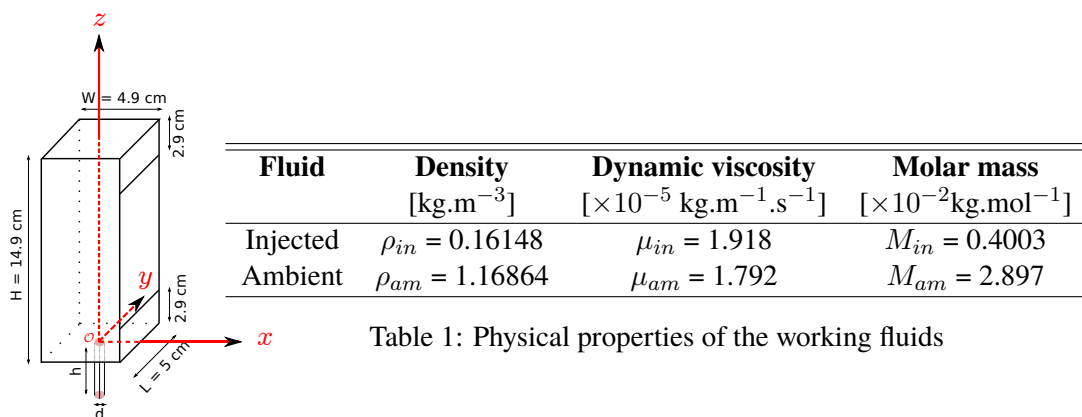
$z$

W = 4.9 cm

2.9 cm

H = 14.9 cm

$y$

2.9 cm

$o$

$x$

L = 5 cm

h

d

| **Fluid** | **Density** [kg.m$^{-3}$] | **Dynamic viscosity** [$\times 10^{-5}$ kg.m$^{-1}$.s$^{-1}$] | **Molar mass** [$\times 10^{-2}$kg.mol$^{-1}$] |
|---|---|---|---|
| Injected | $\rho_{in}$ = 0.16148 | $\mu_{in}$ = 1.918 | $M_{in}$ = 0.4003 |
| Ambient | $\rho_{am}$ = 1.16864 | $\mu_{am}$ = 1.792 | $M_{am}$ = 2.897 |

Table 1: Physical properties of the working fluids